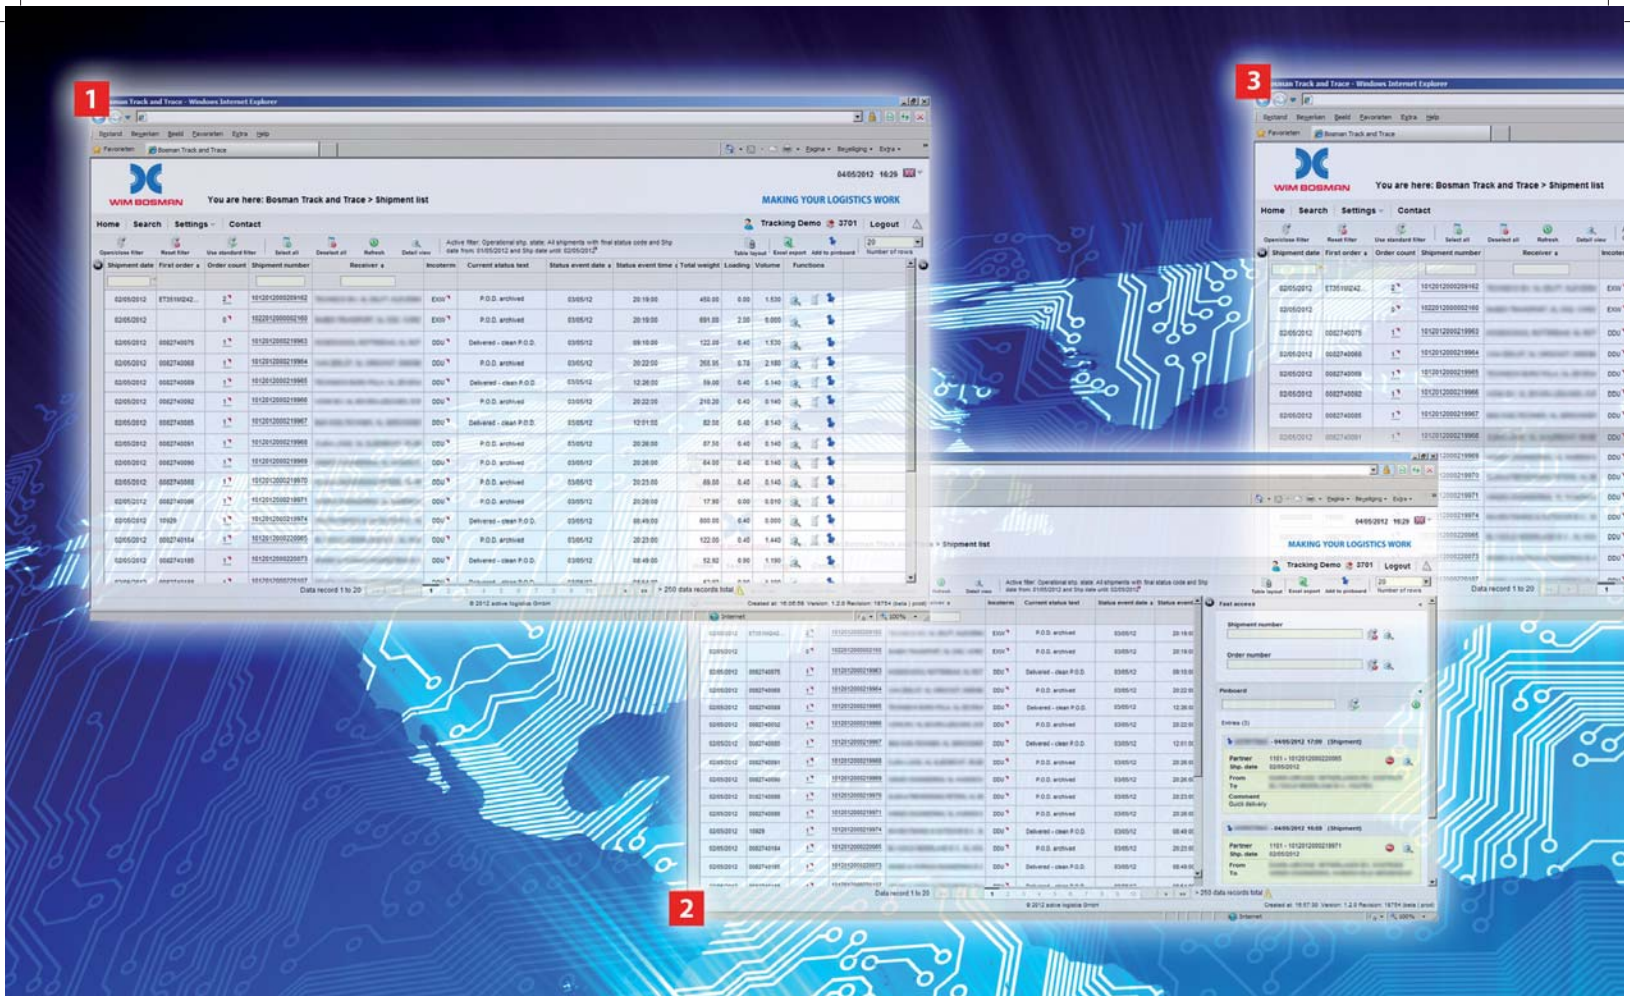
1

Bosman Track and Trace - Windows Internet Explorer

Bestand Bewerken Beeld Favorieten Extra Help

Favorieten Bosman Track and Trace

WIM BOSMAN

You are here: Bosman Track and Trace > Shipment list

04/05/2012 16:29

MAKING YOUR LOGISTICS WORK

Home Search Settings Contact

Tracking Demo 3701 Logout

| Shipment date | First order | Order count | Shipment number | Receiver | Incoterm | Current status text | Status event date | Status event time | Total weight | Loading | Volume | Functions |
|---|---|---|---|---|---|---|---|---|---|---|---|---|
| 02/05/2012 | ET3510242 | 2 | 1012012000209162 | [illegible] | EXW | P.O.D. archived | 03/05/12 | 20:19:00 | 450.00 | 0.00 | 1.530 | |
| 02/05/2012 | | 0 | 1022012000002160 | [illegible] | EXW | P.O.D. archived | 03/05/12 | 20:19:00 | 691.00 | 2.00 | 0.000 | |
| 02/05/2012 | 0082740075 | 1 | 1012012000219963 | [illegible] | DDU | Delivered - clean P.O.D. | 03/05/12 | 09:10:00 | 122.00 | 0.40 | 1.530 | |
| 02/05/2012 | 0082740068 | 1 | 1012012000219964 | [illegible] | DDU | P.O.D. archived | 03/05/12 | 20:22:00 | 268.95 | 0.78 | 2.180 | |
| 02/05/2012 | 0082740069 | 1 | 1012012000219965 | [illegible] | DDU | Delivered - clean P.O.D. | 03/05/12 | 12:26:00 | 59.00 | 0.40 | 0.140 | |
| 02/05/2012 | 0082740082 | 1 | 1012012000219966 | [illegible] | DDU | P.O.D. archived | 03/05/12 | 20:22:00 | 210.20 | 0.40 | 0.140 | |
| 02/05/2012 | 0082740085 | 1 | 1012012000219967 | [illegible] | DDU | Delivered - clean P.O.D. | 03/05/12 | 12:01:00 | 82.00 | 0.40 | 0.140 | |
| 02/05/2012 | 0082740091 | 1 | 1012012000219968 | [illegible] | DDU | P.O.D. archived | 03/05/12 | 20:26:00 | 87.50 | 0.40 | 0.140 | |
| 02/05/2012 | 0082740090 | 1 | 1012012000219969 | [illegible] | DDU | P.O.D. archived | 03/05/12 | 20:26:00 | 64.00 | 0.40 | 0.140 | |
| 02/05/2012 | 0082740088 | 1 | 1012012000219970 | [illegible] | DDU | P.O.D. archived | 03/05/12 | 20:25:00 | 89.00 | 0.40 | 0.140 | |
| 02/05/2012 | 0082740086 | 1 | 1012012000219971 | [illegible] | DDU | P.O.D. archived | 03/05/12 | 20:26:00 | 17.90 | 0.00 | 0.010 | |
| 02/05/2012 | 10829 | 1 | 1012012000219974 | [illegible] | DDU | Delivered - clean P.O.D. | 03/05/12 | 08:49:00 | 600.00 | 0.40 | 0.000 | |
| 02/05/2012 | 0082740104 | 1 | 1012012000220065 | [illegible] | DDU | P.O.D. archived | 03/05/12 | 20:23:00 | 122.00 | 0.40 | 1.440 | |
| 02/05/2012 | 0082740105 | 1 | 1012012000220073 | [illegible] | DDU | Delivered - clean P.O.D. | 03/05/12 | 08:49:00 | 52.92 | 0.90 | 1.190 | |

Data record 1 to 20 > 250 data records total

© 2012 active logistics GmbH

2

Shipment list

MAKING YOUR LOGISTICS WORK

Tracking Demo 3701 Logout

Fast access

Shipment number

Order number

Pinboard

04/05/2012 17:09 (Shipment)

Partner
Shp. date
From
To
Comment
Quick delivery

04/05/2012 16:59 (Shipment)

Data record 1 to 20 > 250 data records total

© 2012 active logistics GmbH

Internet

3

Bosman Track and Trace - Windows Internet Explorer

Bestand Bewerken Beeld Favorieten Extra Help

Favorieten Bosman Track and Trace

WIM BOSMAN

You are here: Bosman Track and Trace > Shipment list

Home Search Settings Contact

Shipment date First order Order count Shipment number Receiver Incoterm

Data record 1 to 20